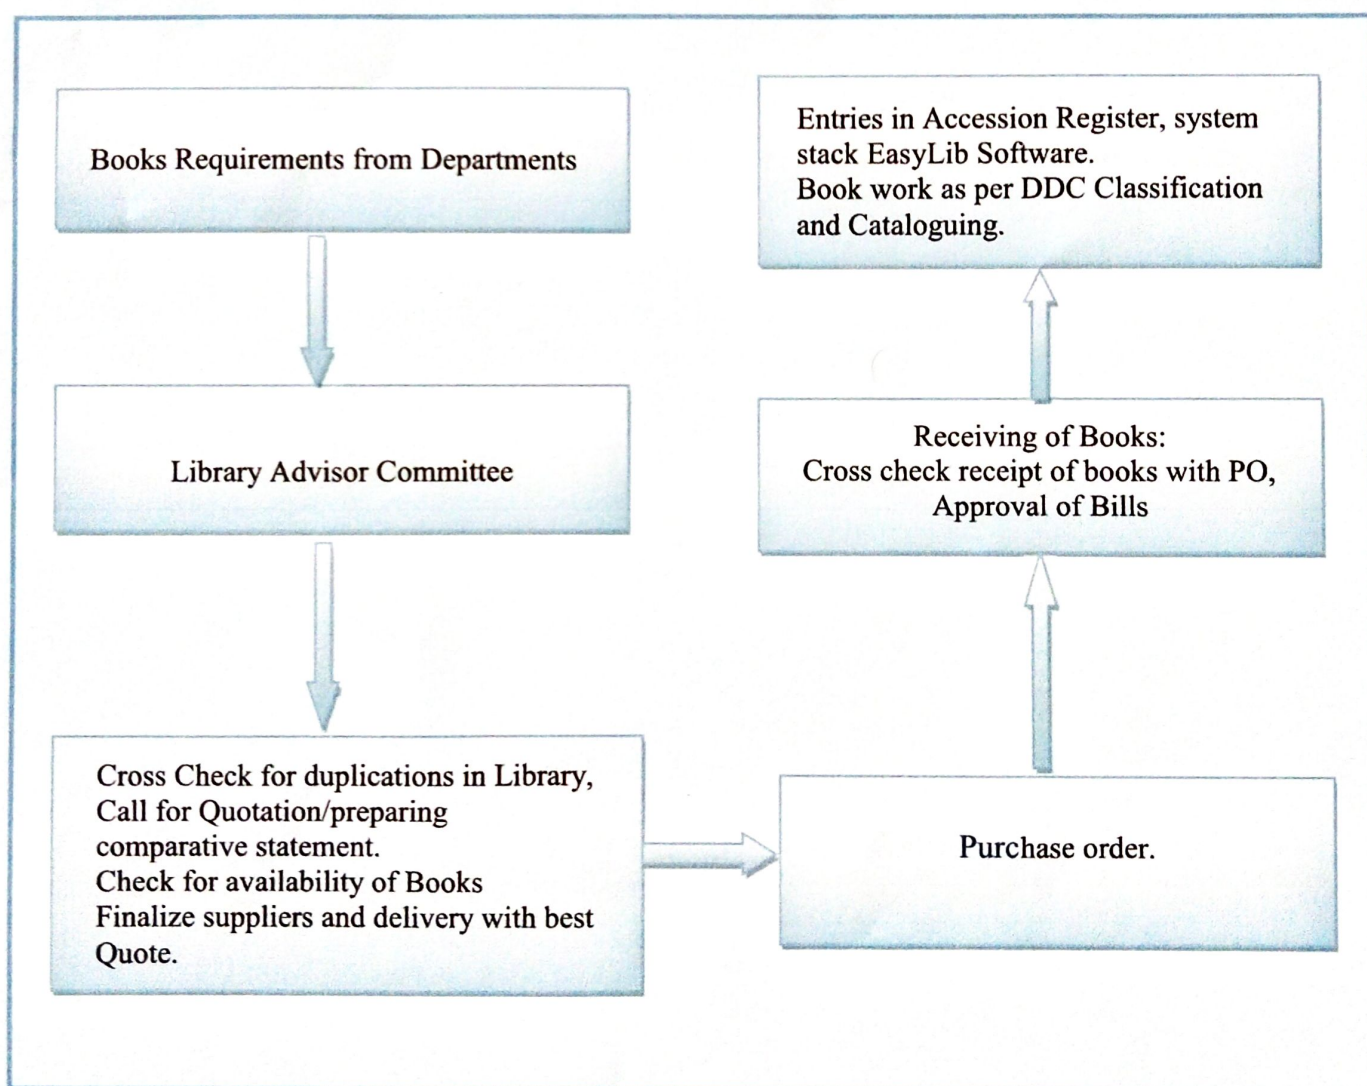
Books Requirements from Departments

Library Advisor Committee

Cross Check for duplications in Library, Call for Quotation/preparing comparative statement.
Check for availability of Books
Finalize suppliers and delivery with best Quote.

Purchase order.

Receiving of Books:
Cross check receipt of books with PO, Approval of Bills

Entries in Accession Register, system stack EasyLib Software.
Book work as per DDC Classification and Cataloguing.